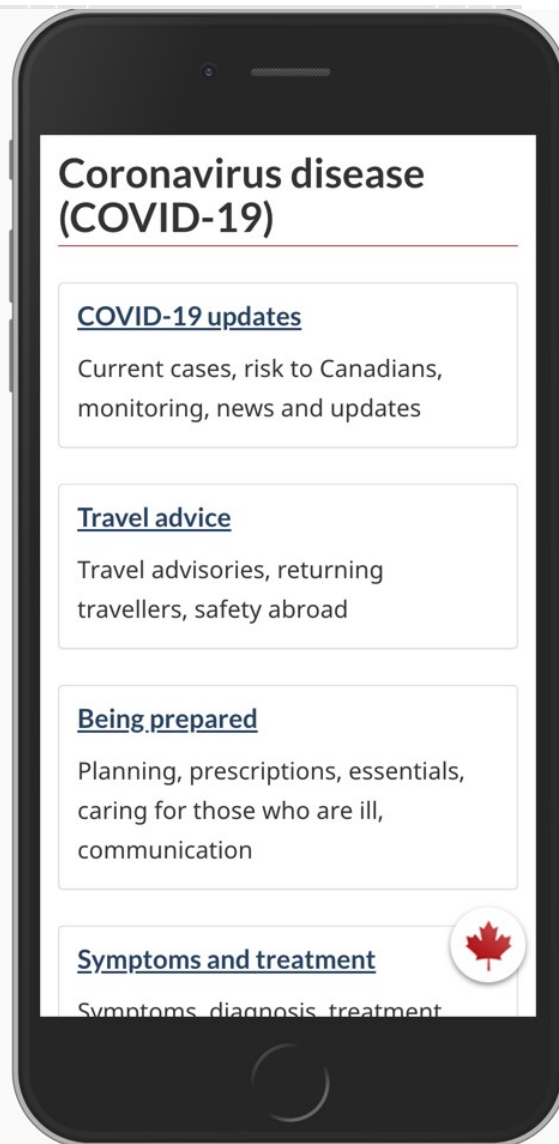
Coronavirus disease (COVID-19)

COVID-19 updates

Current cases, risk to Canadians, monitoring, news and updates

Travel advice

Travel advisories, returning travellers, safety abroad

Being prepared

Planning, prescriptions, essentials, caring for those who are ill, communication

Symptoms and treatment

Symptoms, diagnosis, treatment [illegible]